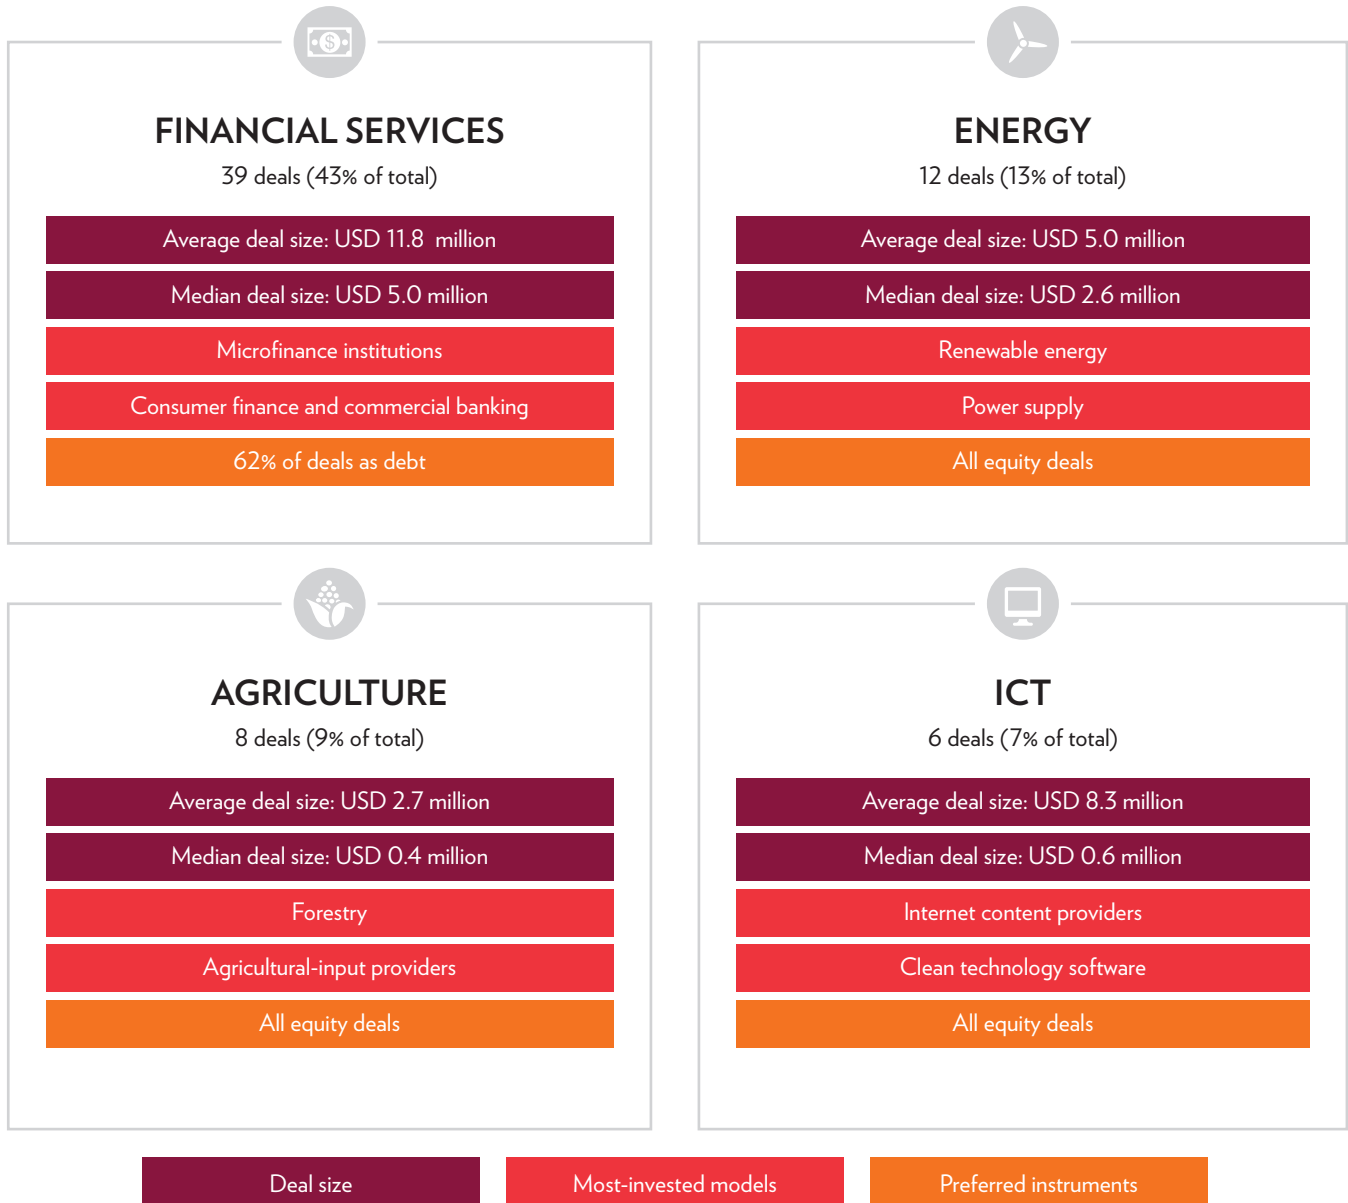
FINANCIAL SERVICES
39 deals (43% of total)

Average deal size: USD 11.8 million

Median deal size: USD 5.0 million

Microfinance institutions

Consumer finance and commercial banking

62% of deals as debt

ENERGY
12 deals (13% of total)

Average deal size: USD 5.0 million

Median deal size: USD 2.6 million

Renewable energy

Power supply

All equity deals

AGRICULTURE
8 deals (9% of total)

Average deal size: USD 2.7 million

Median deal size: USD 0.4 million

Forestry

Agricultural-input providers

All equity deals

ICT
6 deals (7% of total)

Average deal size: USD 8.3 million

Median deal size: USD 0.6 million

Internet content providers

Clean technology software

All equity deals

Deal size

Most-invested models

Preferred instruments